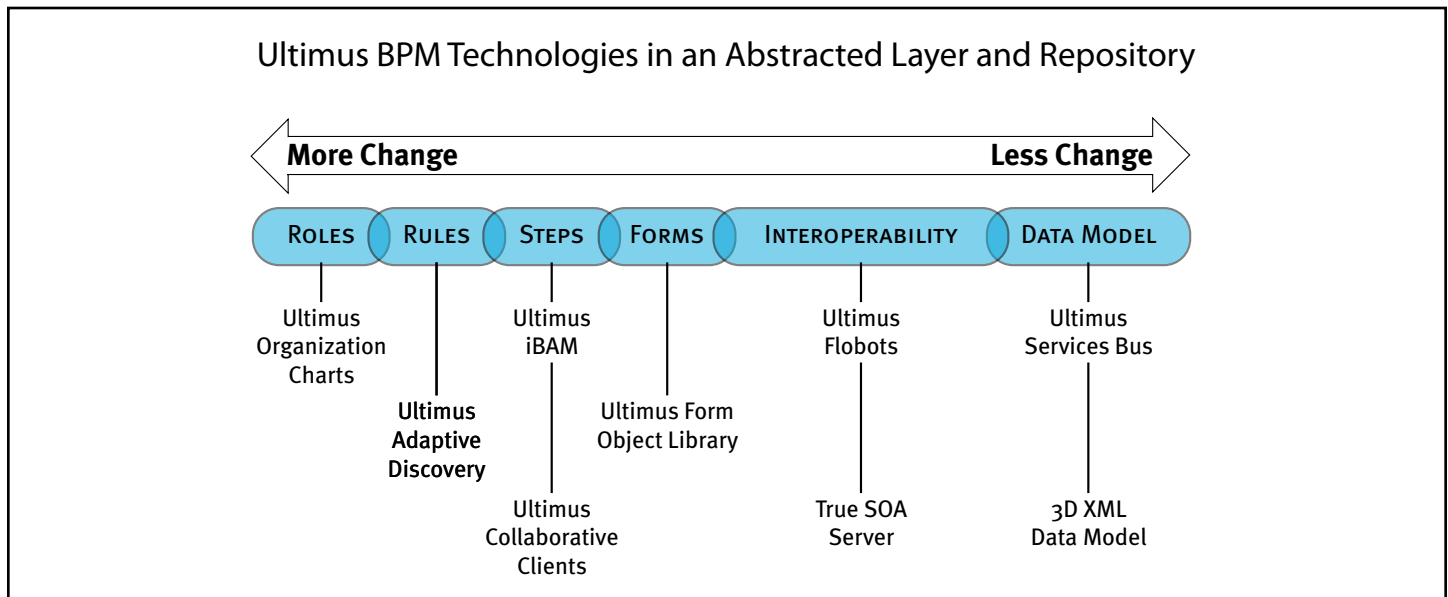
Ultimus BPM Technologies in an Abstracted Layer and Repository

More Change

Less Change

Roles

Rules

Steps

Forms

Interoperability

Data Model

Ultimus Organization Charts

Ultimus Adaptive Discovery

Ultimus iBAM

Ultimus Collaborative Clients

Ultimus Form Object Library

Ultimus Flobots

True SOA Server

Ultimus Services Bus

3D XML Data Model